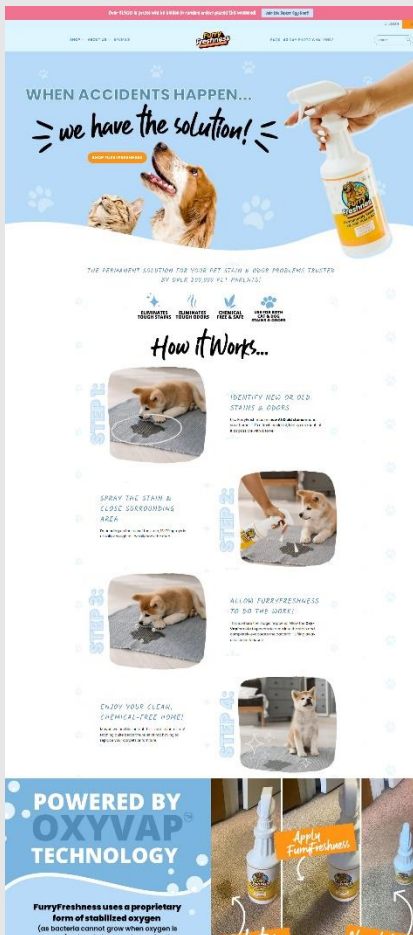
Over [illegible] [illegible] Join the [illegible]

SHOP ABOUT US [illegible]

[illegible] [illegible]

WHEN ACCIDENTS HAPPEN...

we have the solution!

SHOP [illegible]

THE PERMANENT SOLUTION FOR YOUR PET STAIN & ODOR PROBLEMS TRUSTED BY OVER 200,000 PET PARENTS!

ELIMINATES TOUGH STAINS

ELIMINATES TOUGH ODORS

CHEMICAL FREE & SAFE

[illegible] CAT & DOG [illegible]

How it Works...

STEP 1:

IDENTIFY NEW OR OLD STAINS & ODORS

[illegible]

SPRAY THE STAIN & CLOSE SURROUNDING AREA

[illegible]

STEP 2:

STEP 3:

ALLOW FURRYFRESHNESS TO DO THE WORK!

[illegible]

ENJOY YOUR CLEAN, CHEMICAL-FREE HOME!

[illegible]

STEP 4:

POWERED BY OXYVAP TECHNOLOGY

FurryFreshness uses a proprietary form of stabilized oxygen (as bacteria cannot grow when oxygen is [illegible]

Apply FurryFreshness